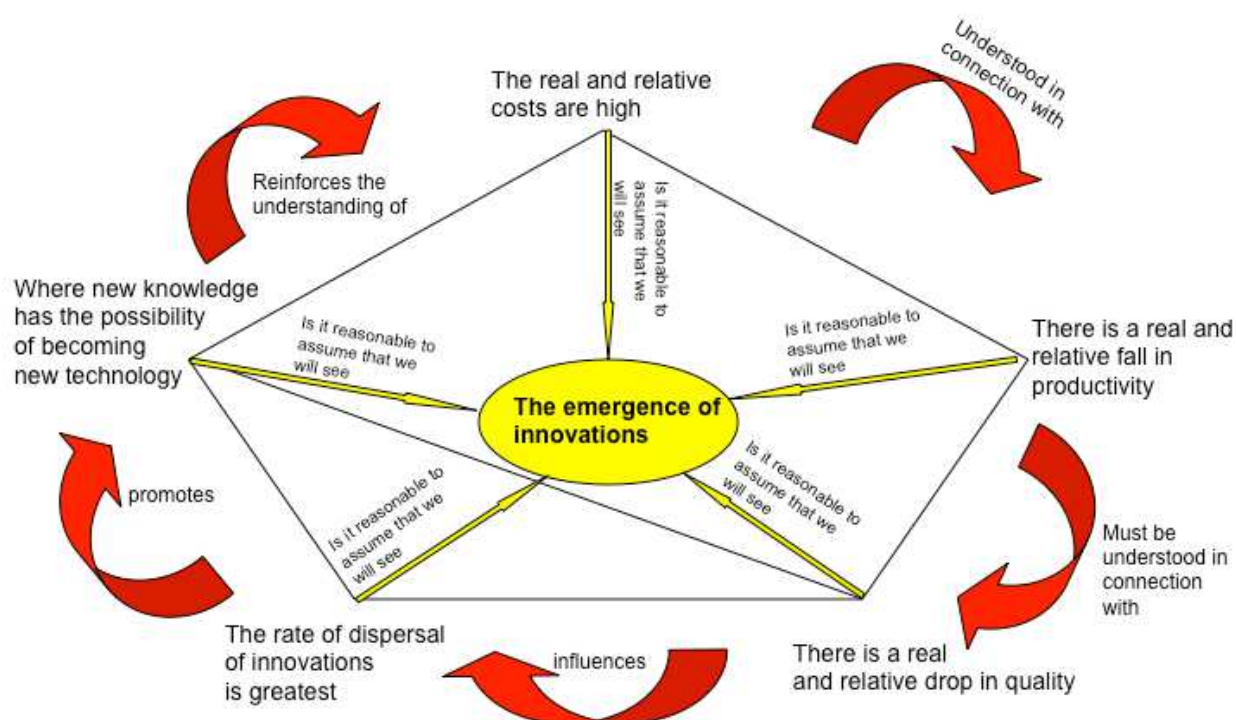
The real and relative costs are high

Understood in connection with

Reinforces the understanding of

Is it reasonable to assume that we will see

Where new knowledge has the possibility of becoming new technology

Is it reasonable to assume that we will see

Is it reasonable to assume that we will see

There is a real and relative fall in productivity

The emergence of innovations

promotes

Is it reasonable to assume that we will see

Is it reasonable to assume that we will see

Must be understood in connection with

The rate of dispersal of innovations is greatest

influences

There is a real and relative drop in quality